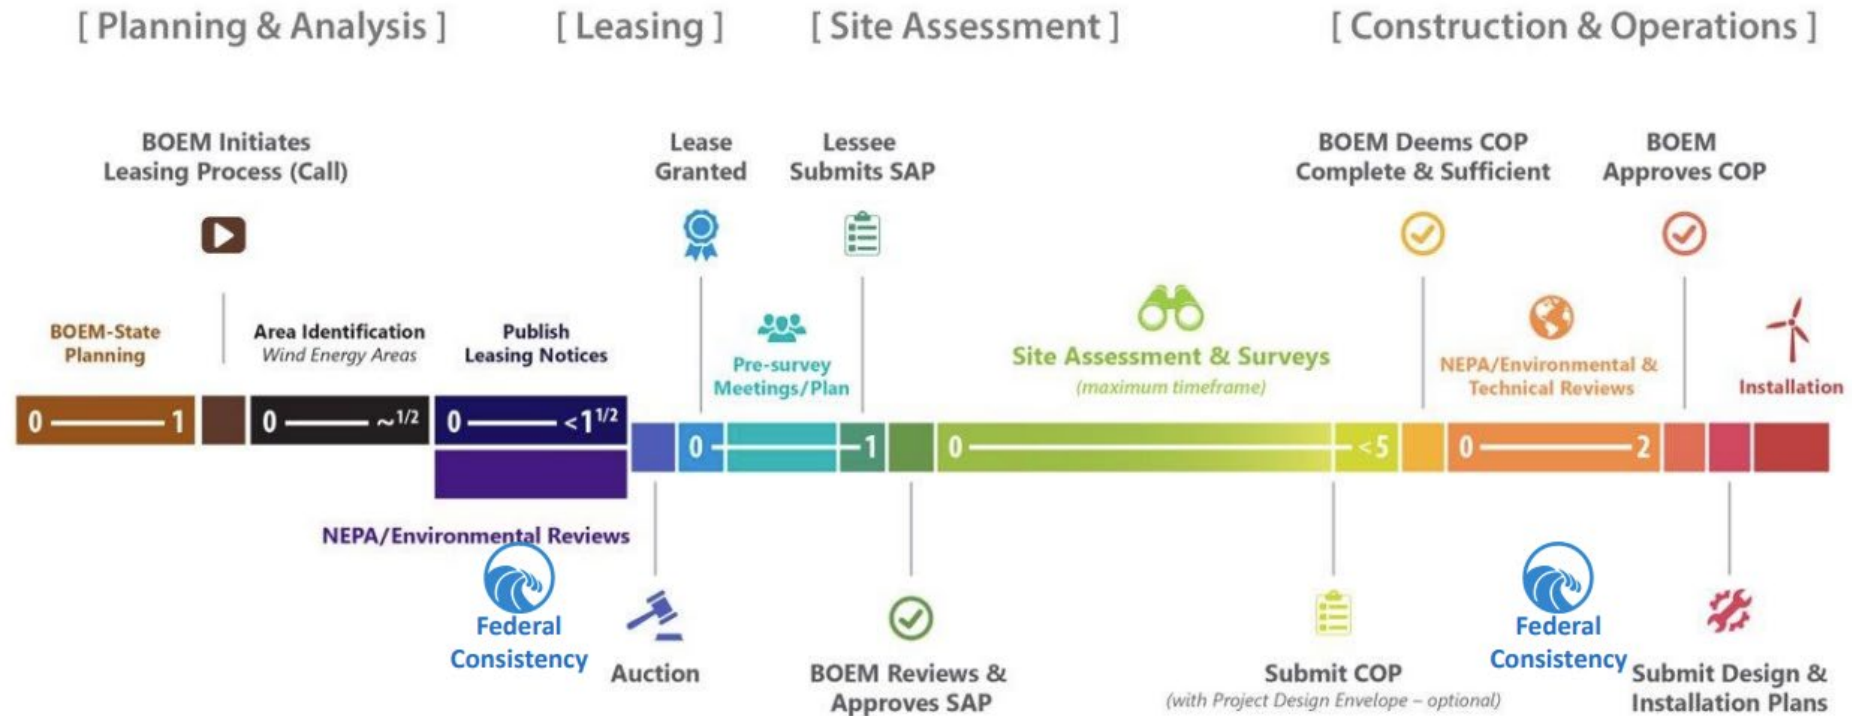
[ Planning & Analysis ] [ Leasing ] [ Site Assessment ] [ Construction & Operations ]

BOEM Initiates Leasing Process (Call)

Lease Granted

Lessee Submits SAP

BOEM Deems COP Complete & Sufficient

BOEM Approves COP

BOEM-State Planning

Area Identification
*Wind Energy Areas*

Publish Leasing Notices

Pre-survey Meetings/Plan

Site Assessment & Surveys
*(maximum timeframe)*

NEPA/Environmental & Technical Reviews

Installation

0 — 1

0 — ~1/2

0 — <1 1/2

0 — 1

0 — <5

0 — 2

NEPA/Environmental Reviews

Federal Consistency

Auction

BOEM Reviews & Approves SAP

Submit COP
*(with Project Design Envelope – optional)*

Federal Consistency

Submit Design & Installation Plans